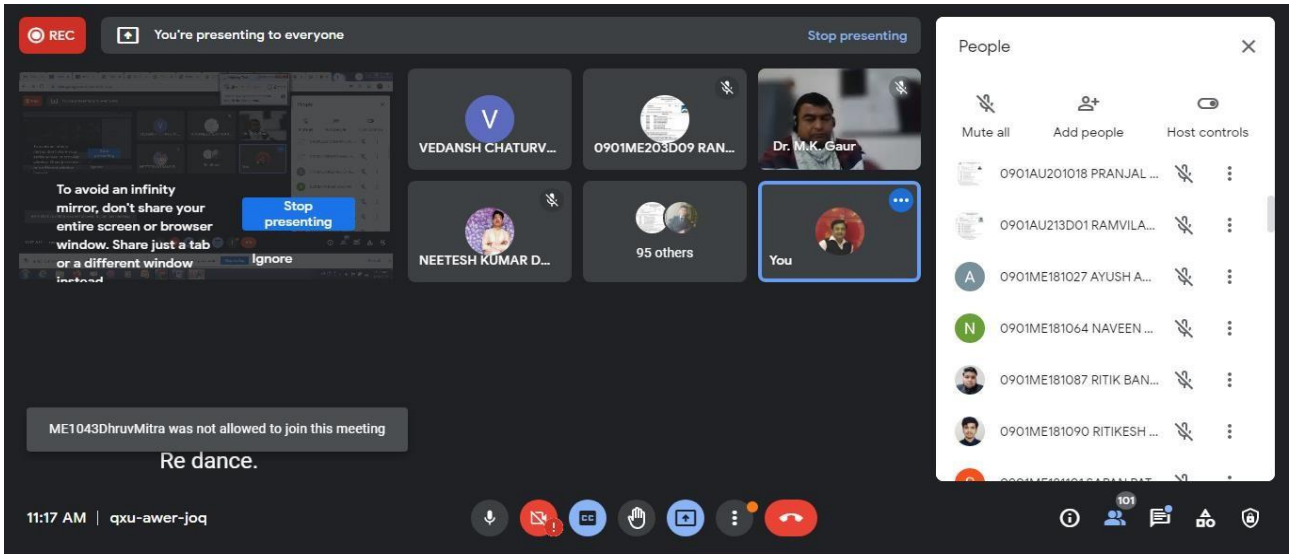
REC

You're presenting to everyone

Stop presenting

To avoid an infinity mirror, don't share your entire screen or browser window. Share just a tab or a different window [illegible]

Stop presenting

Ignore

V
VEDANSH CHATURV...

0901ME203D09 RAN...

Dr. M.K. Gaur

NEETESH KUMAR D...

95 others

You

ME1043DhruvMitra was not allowed to join this meeting

Re dance.

11:17 AM | qxu-awer-joq

People

Mute all

Add people

Host controls

0901AU201018 PRANJAL ...

0901AU213D01 RAMVILA...

A 0901ME181027 AYUSH A...

N 0901ME181064 NAVEEN ...

0901ME181087 RITIK BAN...

0901ME181090 RITIKESH ...

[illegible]

101